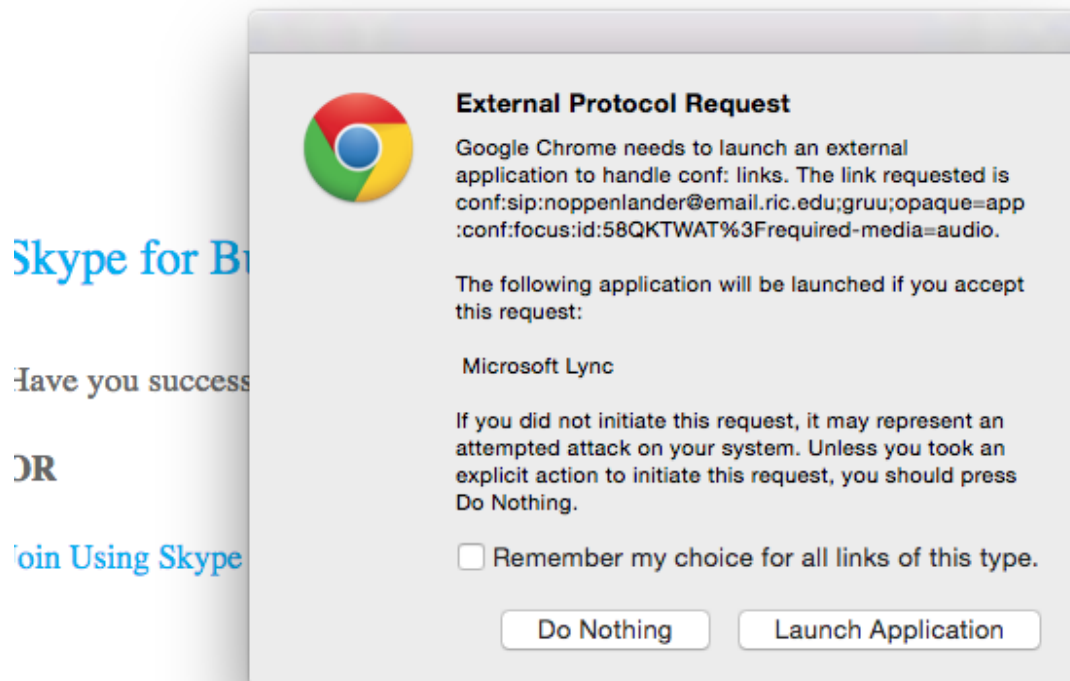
Skype for Bu

Have you success

OR

Join Using Skype

External Protocol Request

Google Chrome needs to launch an external application to handle conf: links. The link requested is conf:sip:noppenlander@email.ric.edu;gruu;opaque=app:conf:focus:id:58QKTWAT%3Frequired-media=audio.

The following application will be launched if you accept this request:

Microsoft Lync

If you did not initiate this request, it may represent an attempted attack on your system. Unless you took an explicit action to initiate this request, you should press Do Nothing.

Remember my choice for all links of this type.

Do Nothing

Launch Application